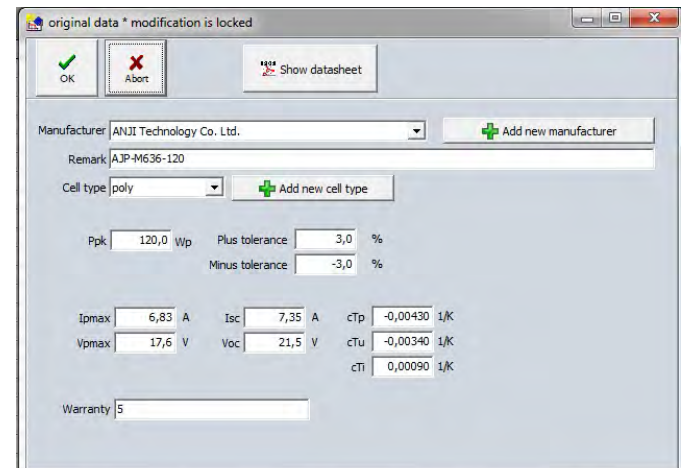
original data * modification is locked

OK
Abort
Show datasheet

Manufacturer ANJI Technology Co. Ltd.
Add new manufacturer
Remark AJP-M636-120
Cell type poly
Add new cell type

Ppk 120,0 Wp
Plus tolerance 3,0 %
Minus tolerance -3,0 %

Ipmax 6,83 A
Vpmax 17,6 V
Isc 7,35 A
Voc 21,5 V
cTp -0,00430 1/K
cTu -0,00340 1/K
cTi 0,00090 1/K

Warranty 5